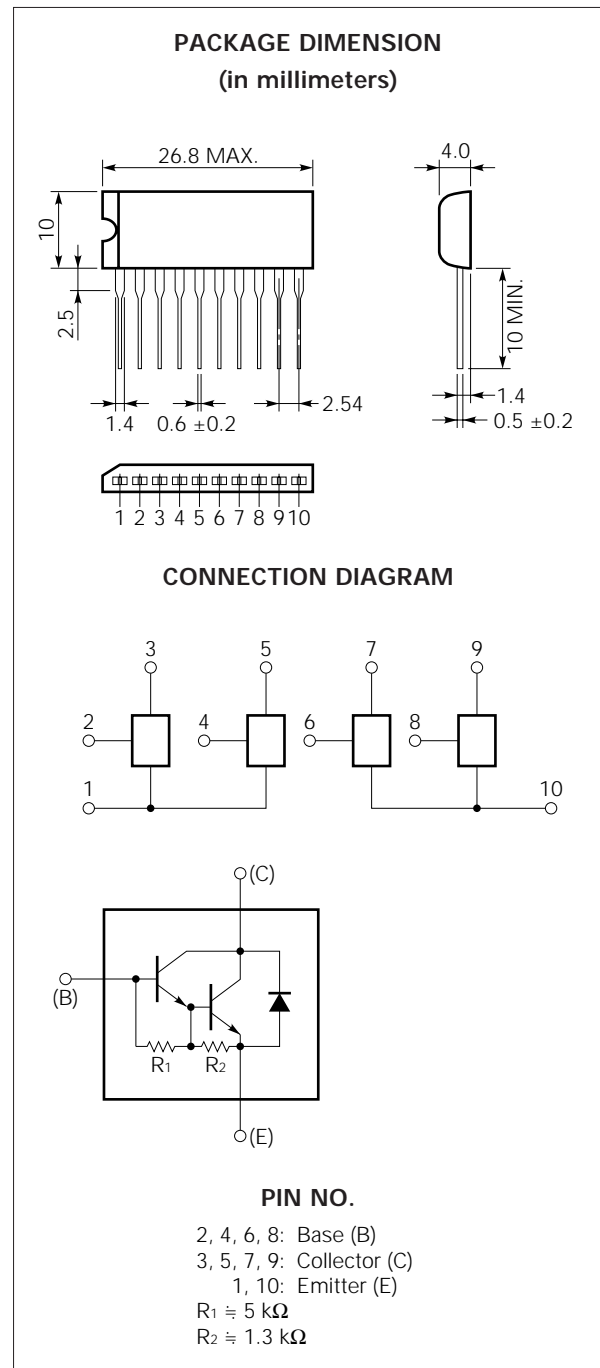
PACKAGE DIMENSION
(in millimeters)

26.8 MAX.
10
2.5
1.4
0.6 ±0.2
2.54
4.0
10 MIN.
1.4
0.5 ±0.2

1 2 3 4 5 6 7 8 9 10

CONNECTION DIAGRAM

3 5 7 9
2 4 6 8
1 10

(C)
(B)
R1 R2
(E)

PIN NO.

2, 4, 6, 8: Base (B)
3, 5, 7, 9: Collector (C)
1, 10: Emitter (E)
$R_1 \fallingdotseq 5$ k$\Omega$
$R_2 \fallingdotseq 1.3$ k$\Omega$